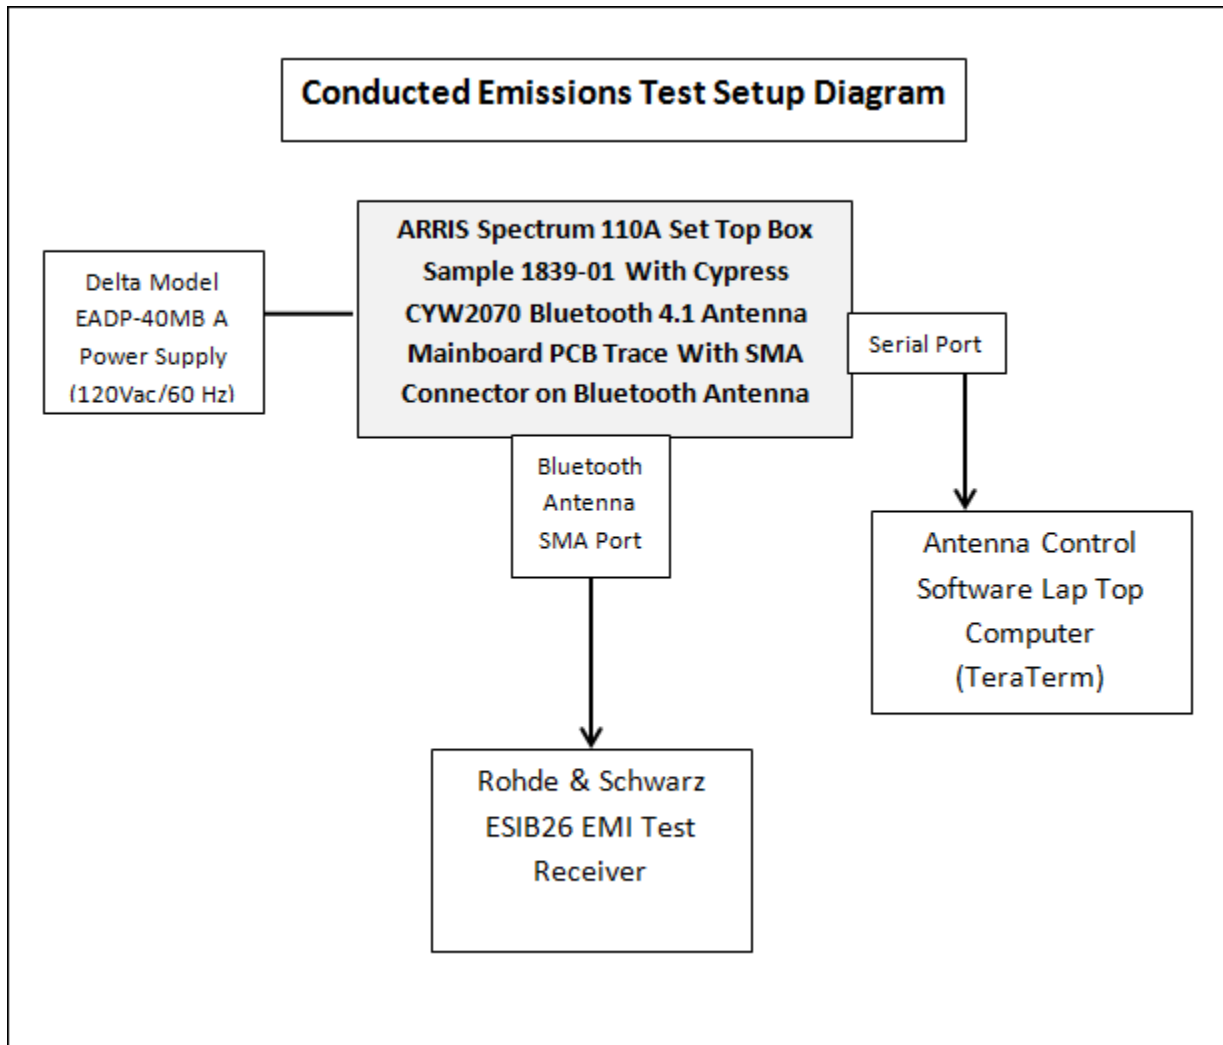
Conducted Emissions Test Setup Diagram

Delta Model EADP-40MB A Power Supply (120Vac/60 Hz)

ARRIS Spectrum 110A Set Top Box Sample 1839-01 With Cypress CYW2070 Bluetooth 4.1 Antenna Mainboard PCB Trace With SMA Connector on Bluetooth Antenna

Serial Port

Bluetooth Antenna SMA Port

Antenna Control Software Lap Top Computer (TeraTerm)

Rohde & Schwarz ESIB26 EMI Test Receiver